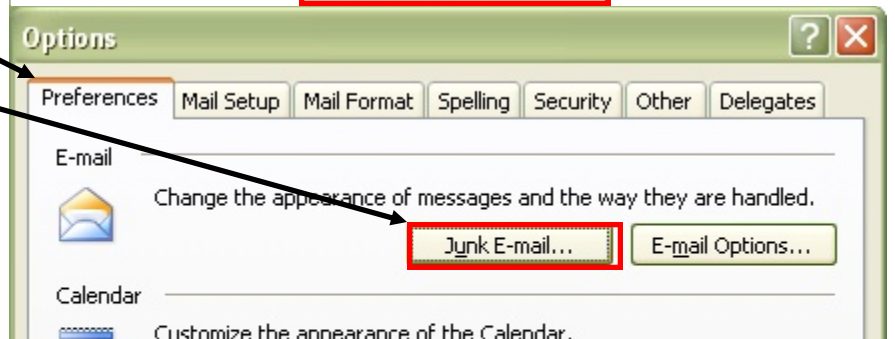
Options

?

Preferences | Mail Setup | Mail Format | Spelling | Security | Other | Delegates

E-mail

Change the appearance of messages and the way they are handled.

Junk E-mail...

E-mail Options...

Calendar

Customize the appearance of the Calendar.